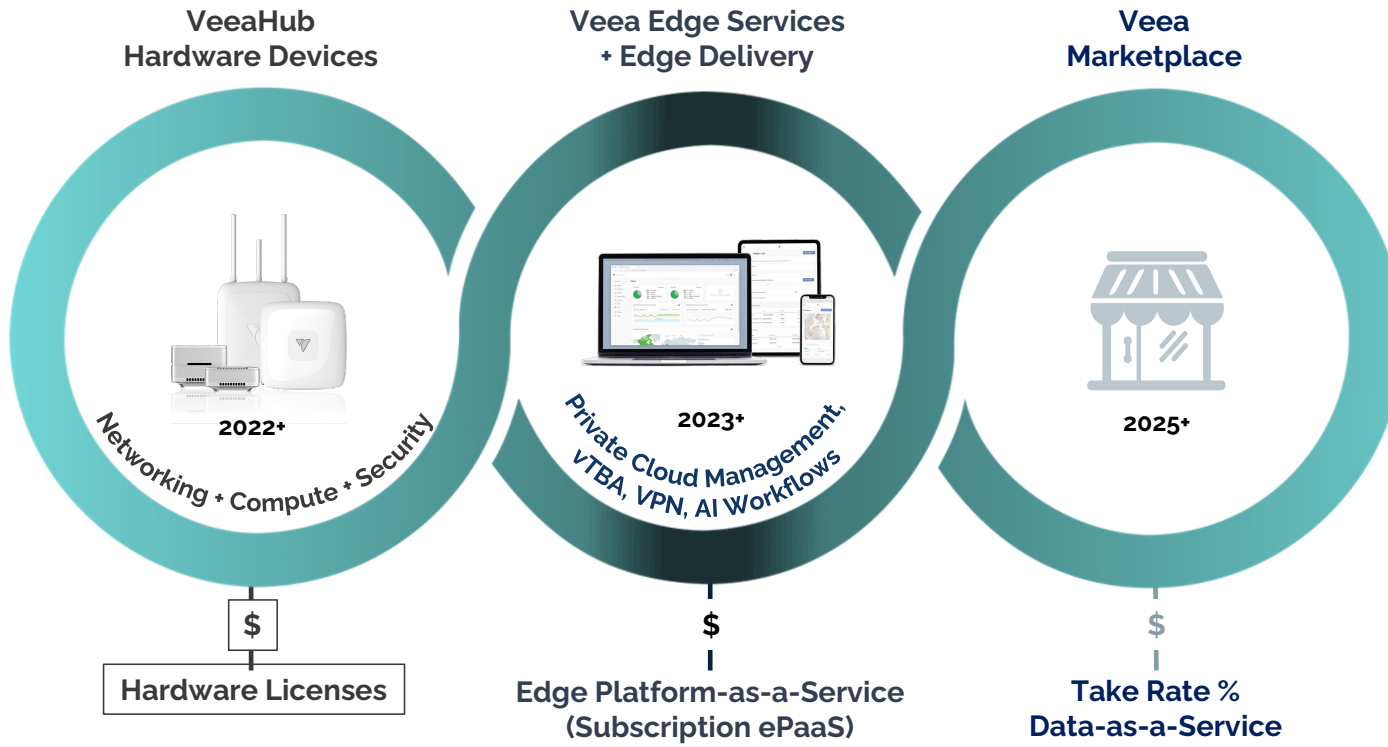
VeeaHub
Hardware Devices

Veea Edge Services
+ Edge Delivery

Veea
Marketplace

2022+

Networking + Compute + Security

2023+

Private Cloud Management,
vTBA, VPN, AI Workflows

2025+

$

Hardware Licenses

$

Edge Platform-as-a-Service
(Subscription ePaaS)

$

Take Rate %
Data-as-a-Service